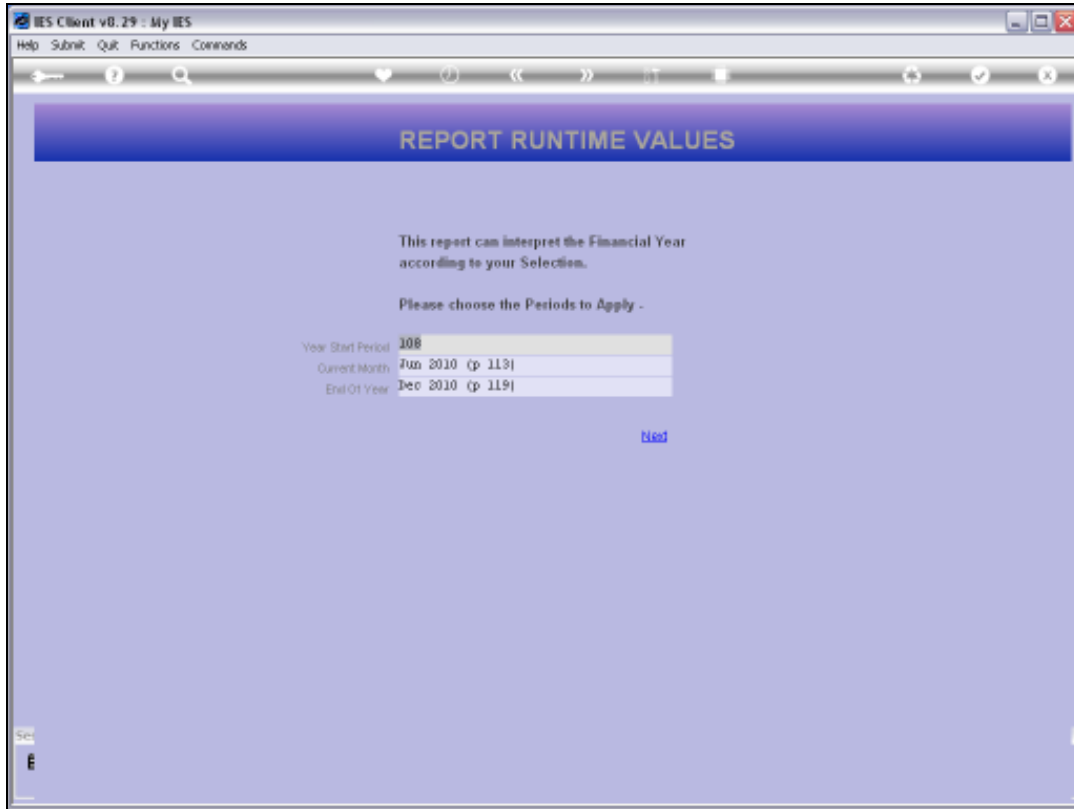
IES Client v8.29 : My IES

Help Submit Quit Functions Commands

REPORT RUNTIME VALUES

This report can interpret the Financial Year according to your Selection.

Please choose the Periods to Apply -

Year Start Period 108

Current Month Jun 2010 (p 113)

End Of Year Dec 2010 (p 119)

Next

Se

E